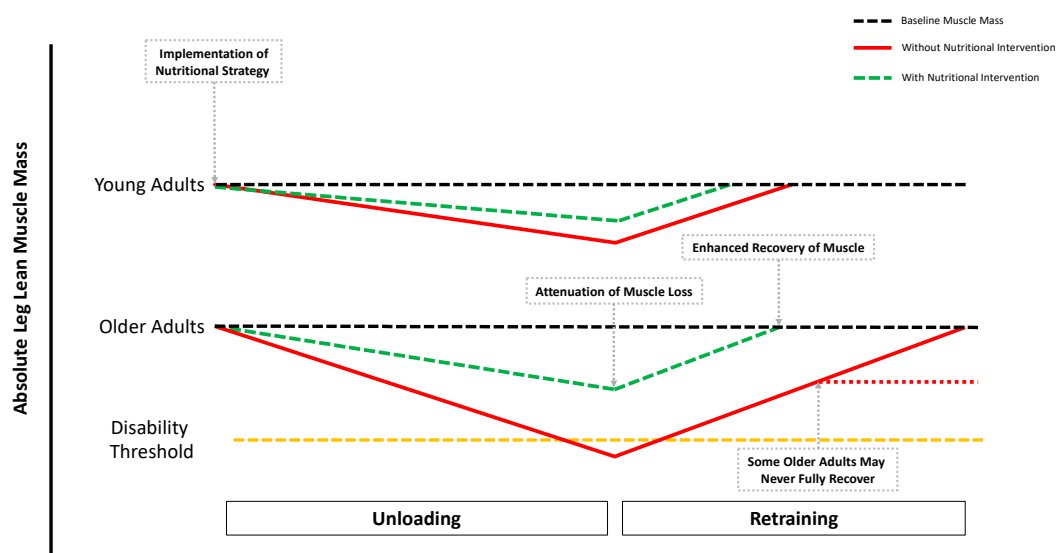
Baseline Muscle Mass
Without Nutritional Intervention
With Nutritional Intervention

Implementation of Nutritional Strategy

Absolute Leg Lean Muscle Mass

Young Adults

Enhanced Recovery of Muscle

Attenuation of Muscle Loss

Older Adults

Disability Threshold

Some Older Adults May Never Fully Recover

Unloading

Retraining